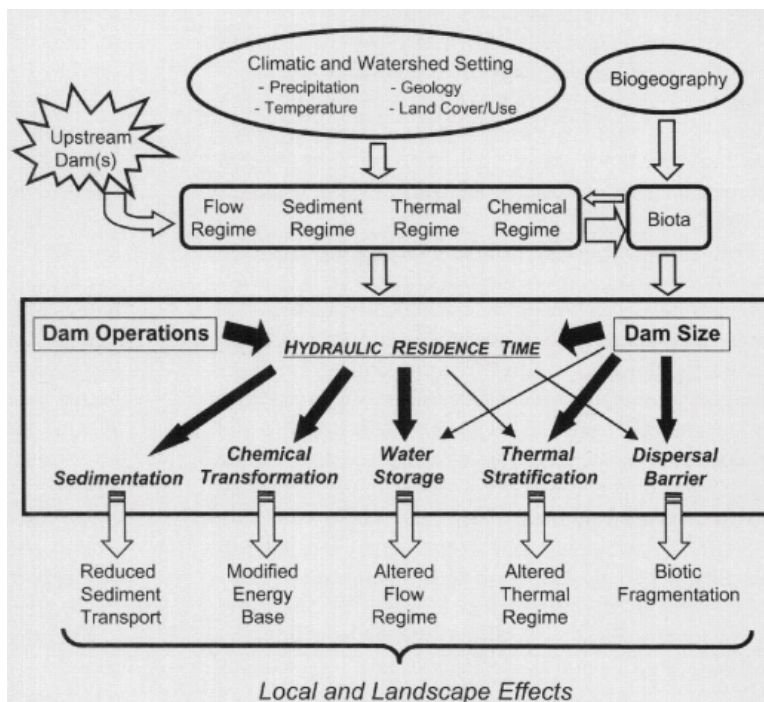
Climatic and Watershed Setting
- Precipitation - Geology
- Temperature - Land Cover/Use

Biogeography

Upstream Dam(s)

Flow Regime

Sediment Regime

Thermal Regime

Chemical Regime

Biota

Dam Operations

HYDRAULIC RESIDENCE TIME

Dam Size

Sedimentation

Chemical Transformation

Water Storage

Thermal Stratification

Dispersal Barrier

Reduced Sediment Transport

Modified Energy Base

Altered Flow Regime

Altered Thermal Regime

Biotic Fragmentation

Local and Landscape Effects